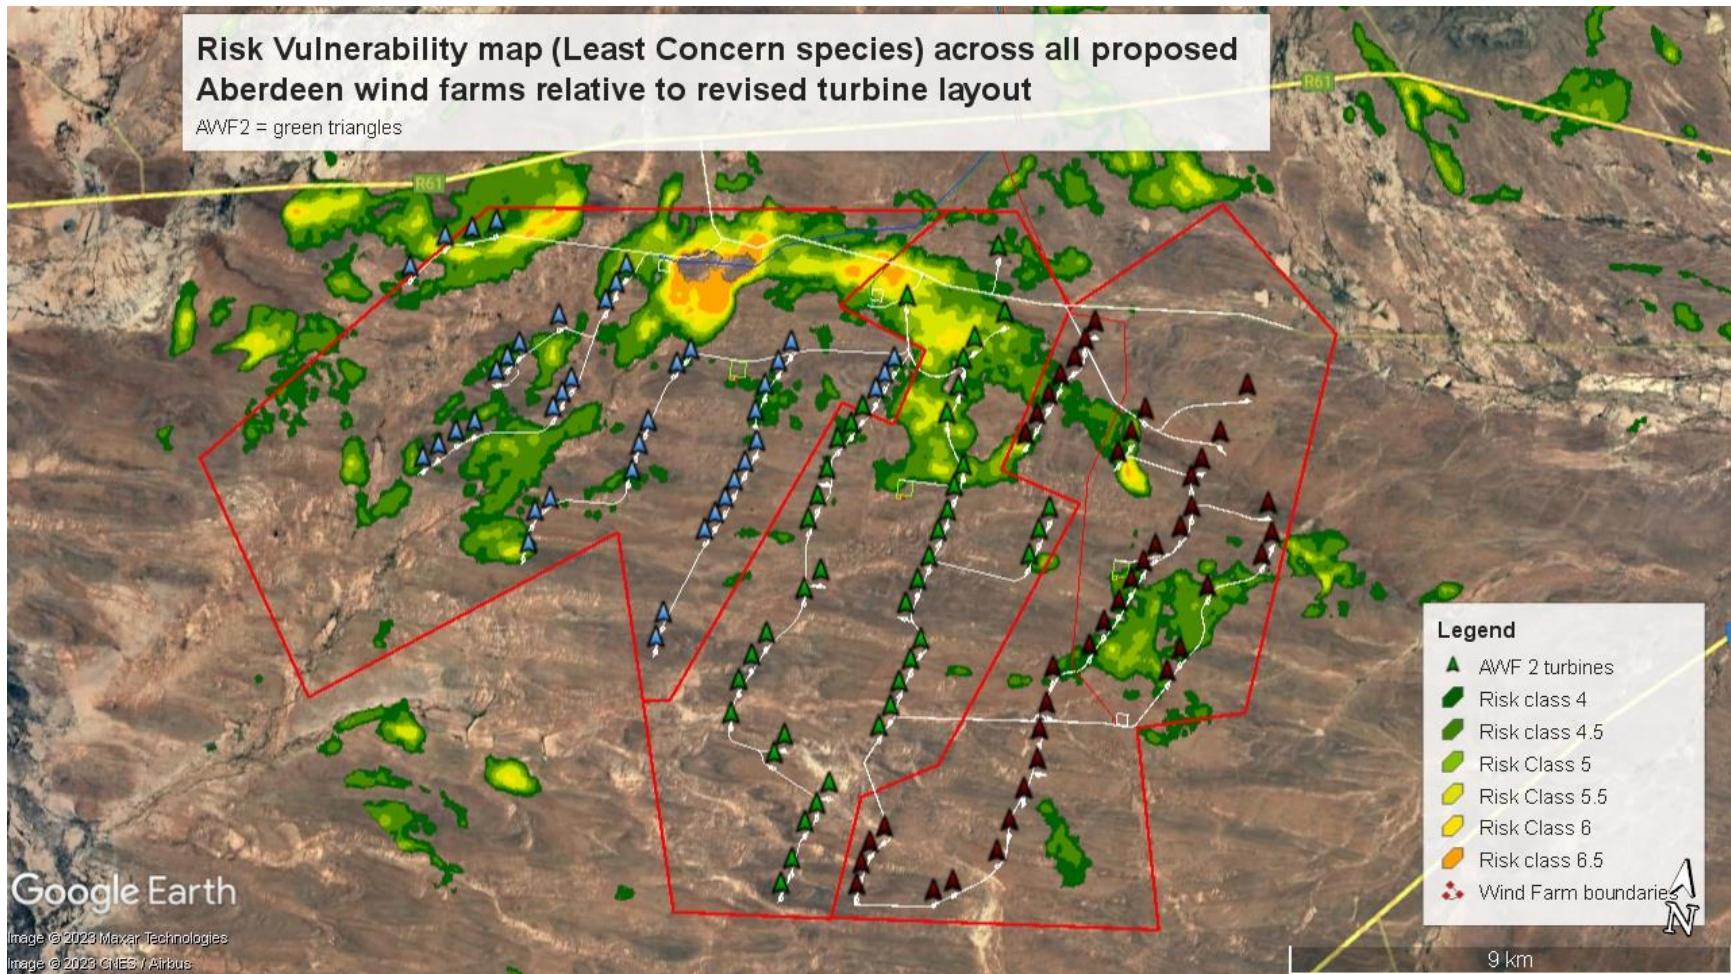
Risk Vulnerability map (Least Concern species) across all proposed Aberdeen wind farms relative to revised turbine layout
AWF2 = green triangles

R61
R61

Legend
AWF 2 turbines
Risk class 4
Risk class 4.5
Risk Class 5
Risk Class 5.5
Risk Class 6
Risk class 6.5
Wind Farm boundaries

N

Google Earth
Image © 2023 Maxar Technologies
Image © 2023 CNES / Airbus

9 km